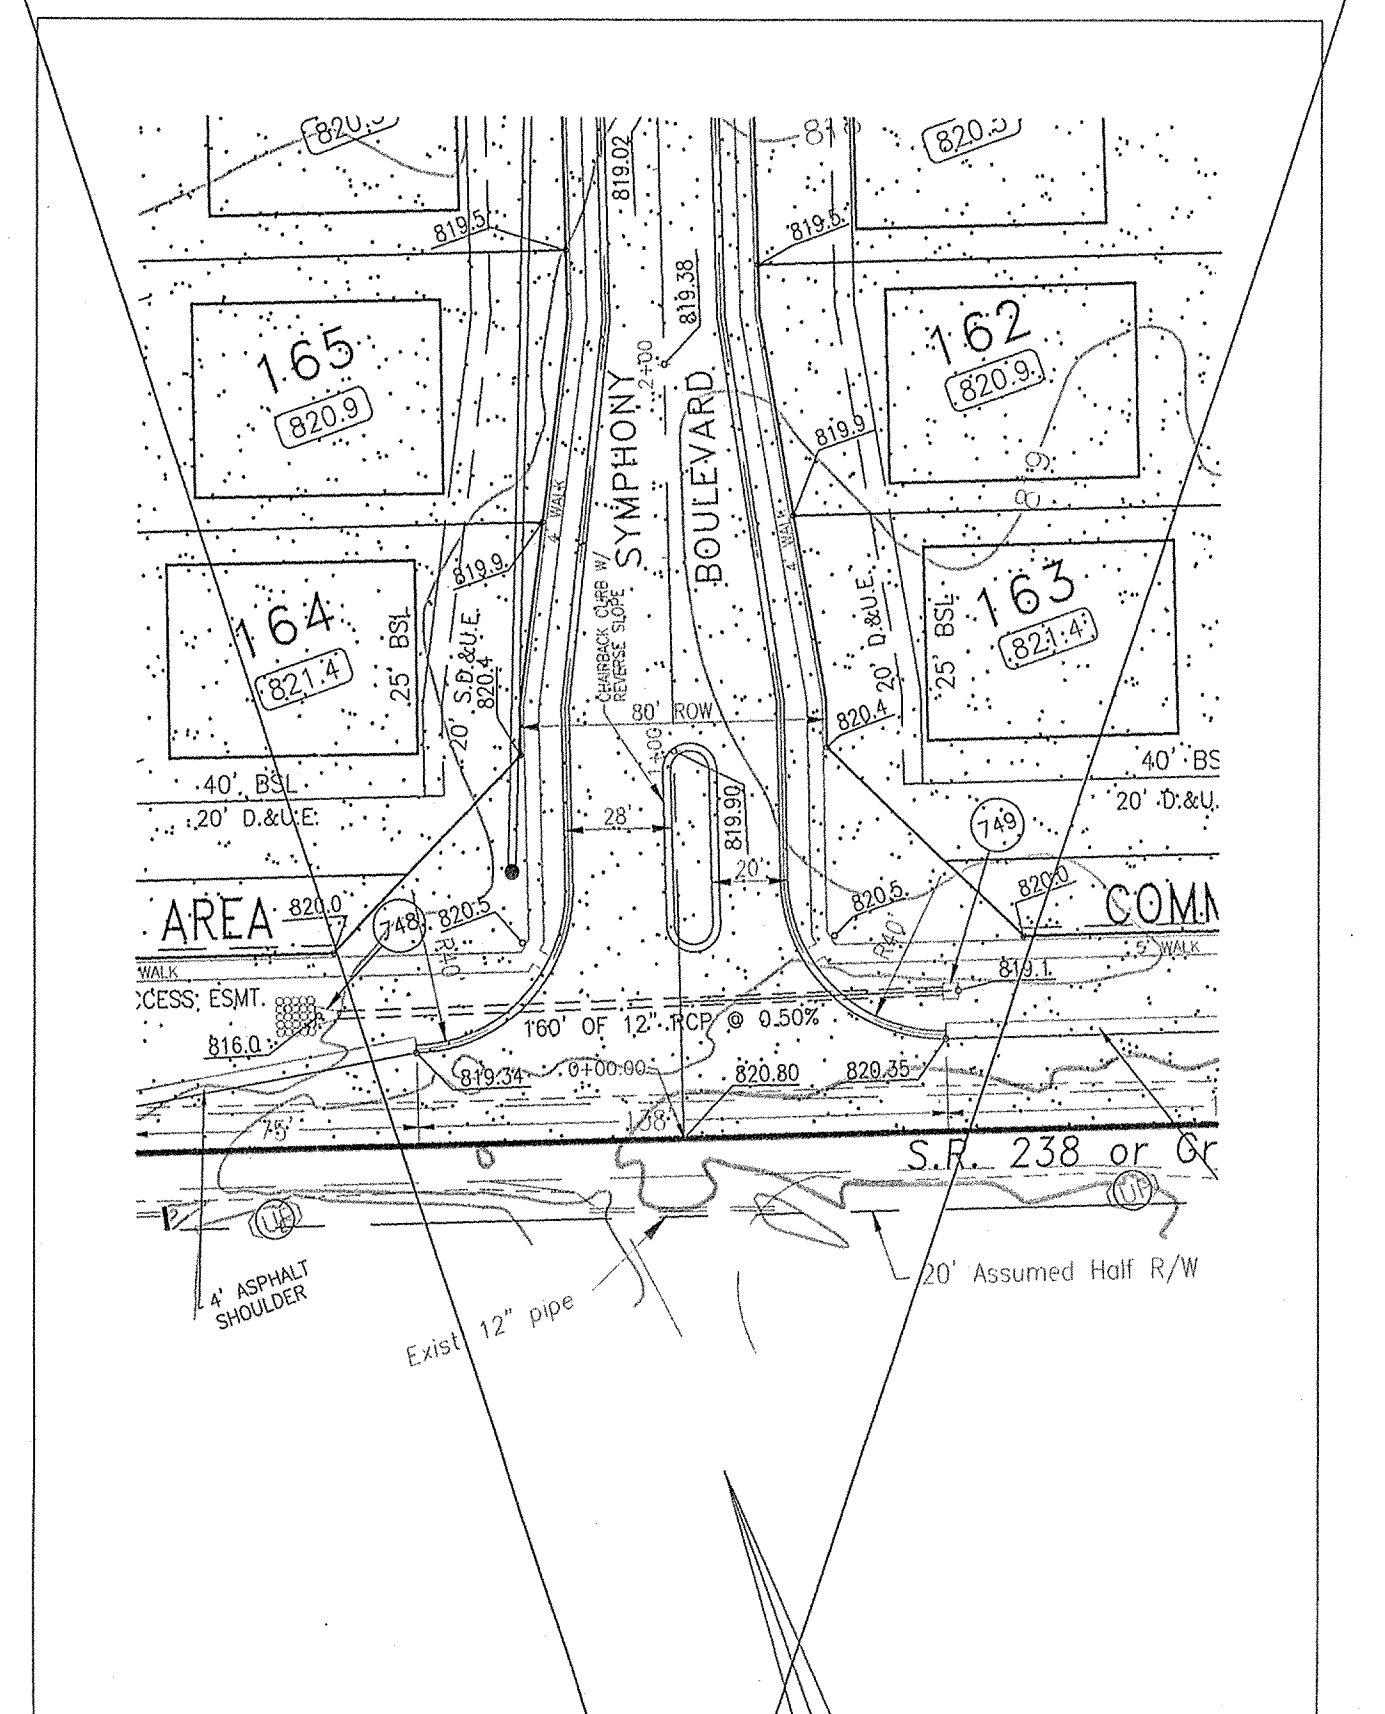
820.5
819.02
818
820.5
819.5
819.5
819.38
165
820.9
2+00
SYMPHONY
BOULEVARD
162
820.9
819.9
819
4' WALK
4' WALK
819.9
CHAIRBACK CURB W/ REVERSE SLOPE
164
821.4
25' BSL
20' S.D.&U.E.
820.4
20' D.&U.E.
25' BSL
163
821.4
80' ROW
820.4
1+00
819.90
40' BSL
20' D.&U.E.
40' BS
20' D.&U.
28'
749
20'
AREA
820.0
748
820.5
R40'
820.5
820.0
R40'
COMM
WALK
5' WALK
819.1
CCESS. ESMT.
160' OF 12" RCP @ 0.50%
816.0
819.34
0+00.00
820.80
820.35
75'
138'
S.R. 238 or Gr
UP
UP
4' ASPHALT SHOULDER
Exist 12" pipe
20' Assumed Half R/W